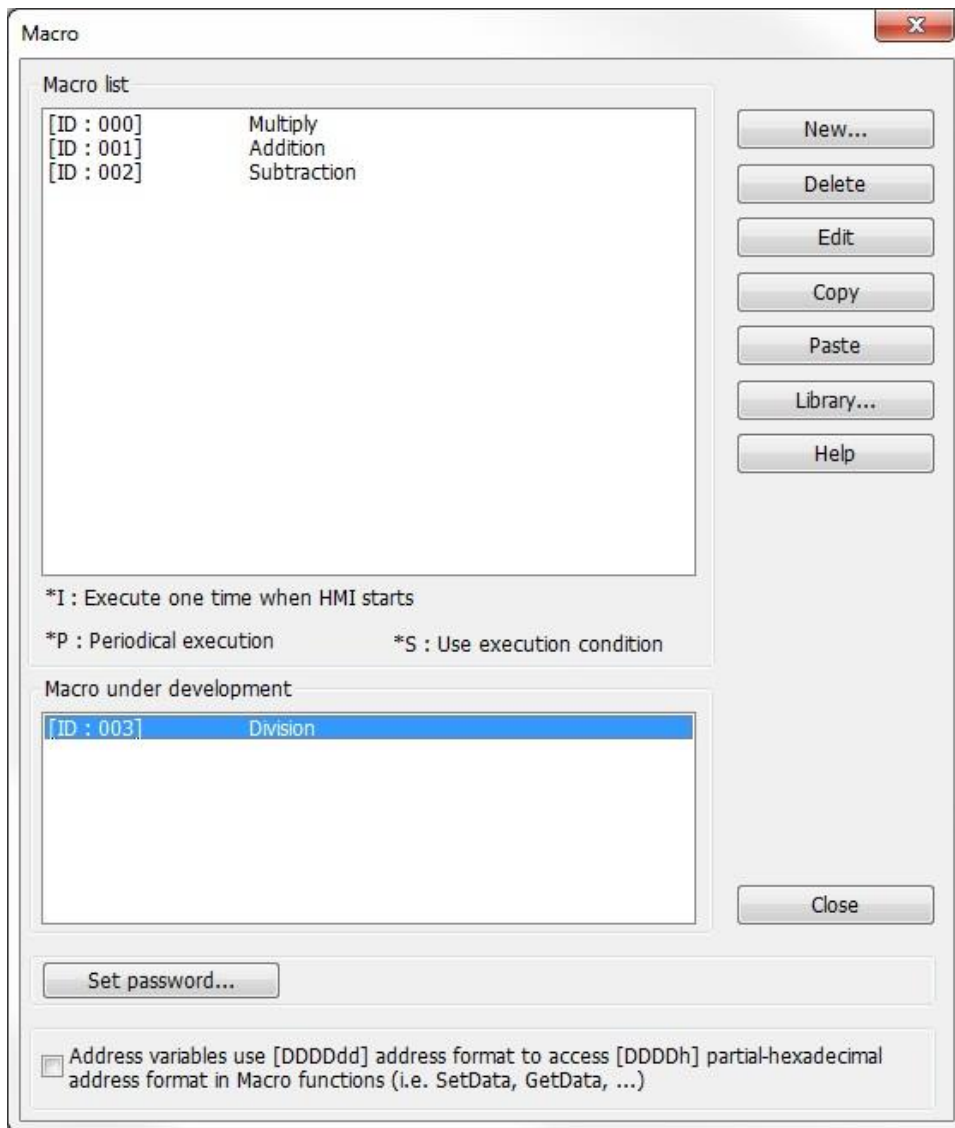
Macro

Macro list

[ID : 000] Multiply
[ID : 001] Addition
[ID : 002] Subtraction

New...
Delete
Edit
Copy
Paste
Library...
Help

*I : Execute one time when HMI starts

*P : Periodical execution

*S : Use execution condition

Macro under development

[ID : 003] Division

Close

Set password...

Address variables use [DDDDdd] address format to access [DDDDh] partial-hexadecimal address format in Macro functions (i.e. SetData, GetData, ...)